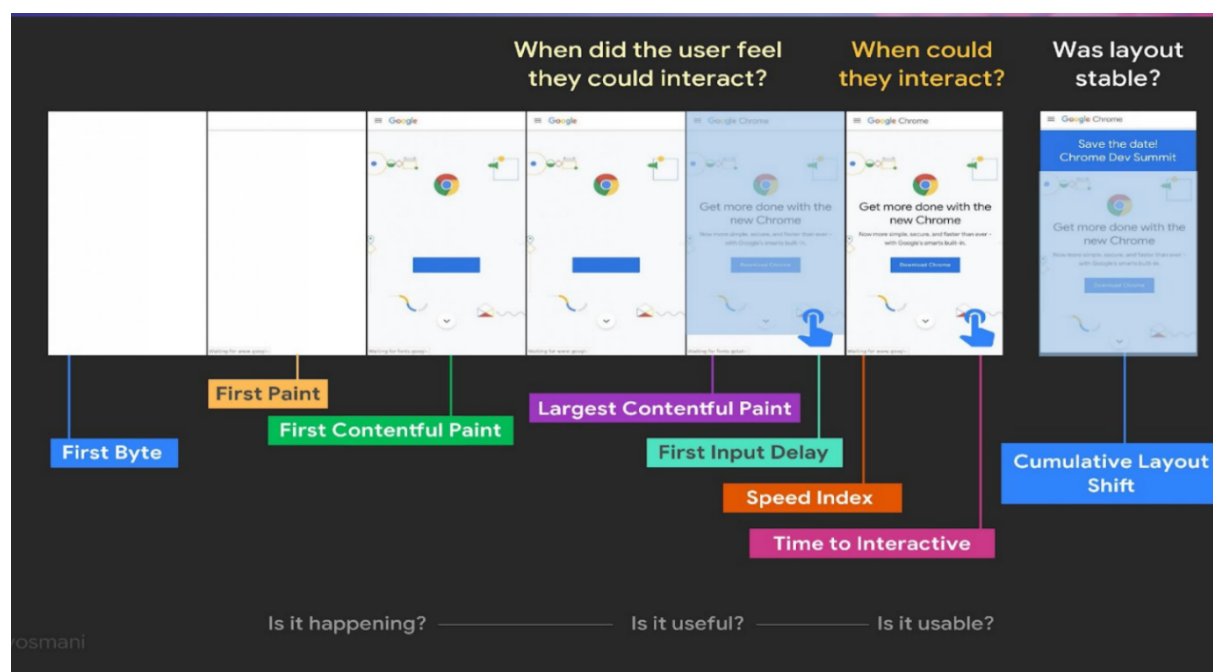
When did the user feel they could interact?

When could they interact?

Was layout stable?

Google

Google

Google Chrome

Google Chrome

Get more done with the new Chrome

Now more simple, secure, and faster than ever – with Google's smarts built-in.

Download Chrome

Get more done with the new Chrome

Now more simple, secure, and faster than ever – with Google's smarts built-in.

Download Chrome

Google Chrome

Save the date!
Chrome Dev Summit

Get more done with the new Chrome

Now more simple, secure, and faster than ever – with Google's smarts built-in.

Download Chrome

First Paint

First Contentful Paint

First Byte

Largest Contentful Paint

First Input Delay

Speed Index

Time to Interactive

Cumulative Layout Shift

Is it happening? Is it useful? Is it usable?

rosmani